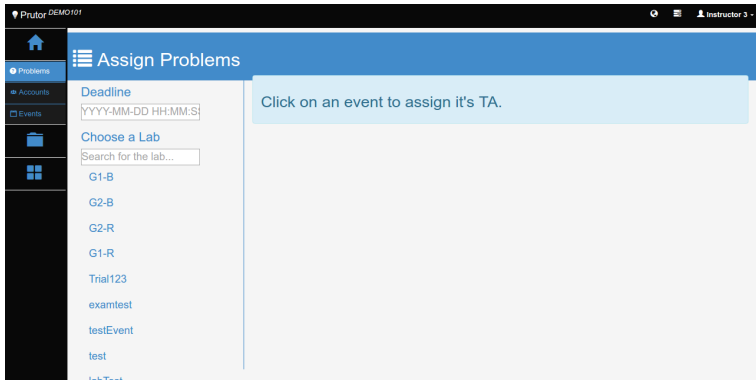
Prutor DEMO101

Instructor 3

Problems

Accounts

Events

Assign Problems

Deadline

YYYY-MM-DD HH:MM:S

Choose a Lab

Search for the lab...

G1-B

G2-B

G2-R

G1-R

Trial123

examtest

testEvent

test

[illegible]

Click on an event to assign it's TA.